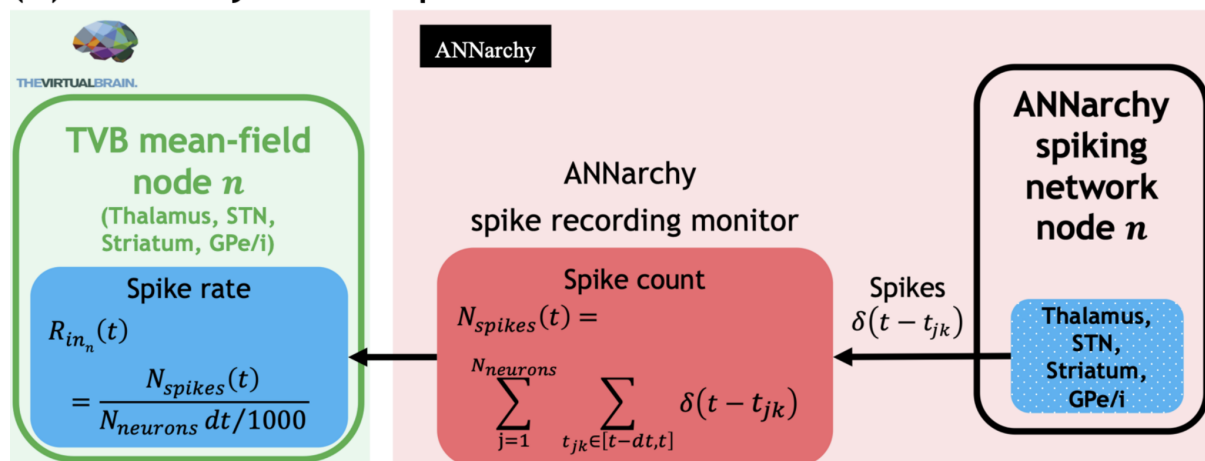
THEVIRTUALBRAIN.

ANNarchy

TVB mean-field node $n$

(Thalamus, STN, Striatum, GPe/i)

Spike rate

$R_{in_n}(t)$

$= \frac{N_{spikes}(t)}{N_{neurons}\, dt/1000}$

ANNarchy spike recording monitor

Spike count

$N_{spikes}(t) =$

$\sum_{j=1}^{N_{neurons}} \sum_{t_{jk} \in [t-dt,t]} \delta(t - t_{jk})$

Spikes $\delta(t - t_{jk})$

ANNarchy spiking network node $n$

Thalamus, STN, Striatum, GPe/i